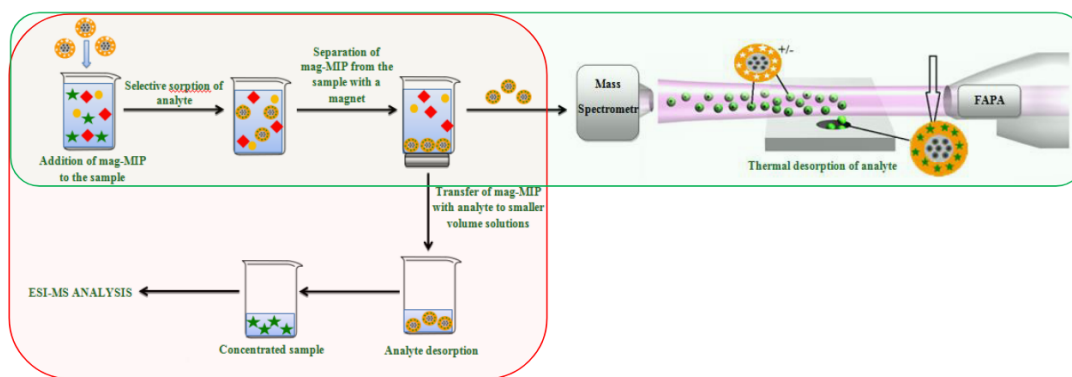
Addition of mag-MIP to the sample

Selective sorption of analyte

Separation of mag-MIP from the sample with a magnet

Mass Spectrometr

+/-

FAPA

Thermal desorption of analyte

Transfer of mag-MIP with analyte to smaller volume solutions

ESI-MS ANALYSIS

Concentrated sample

Analyte desorption